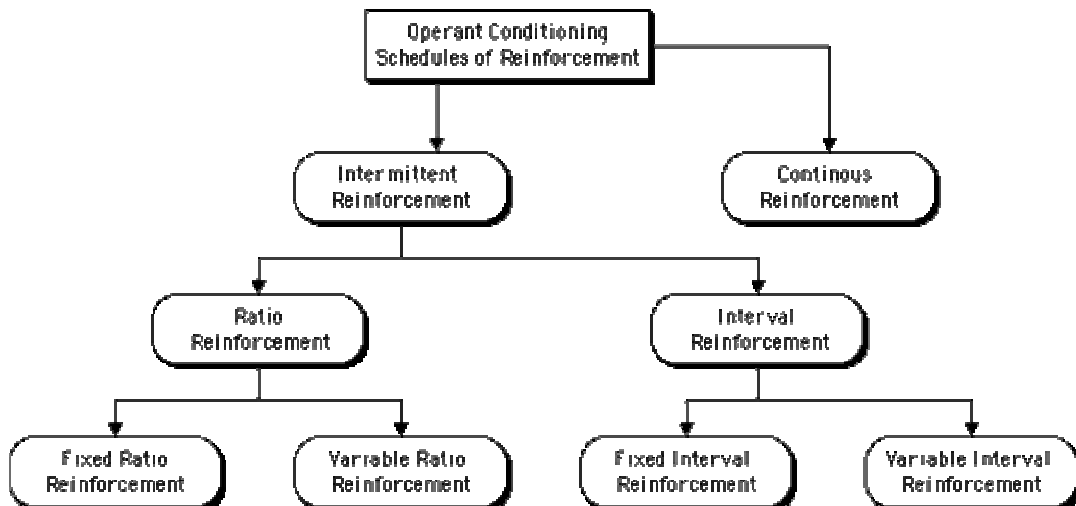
Operant Conditioning Schedules of Reinforcement

Intermittent Reinforcement

Continous Reinforcement

Ratio Reinforcement

Interval Reinforcement

Fixed Ratio Reinforcement

Varriable Ratio Reinforcement

Fixed Interval Reinforcement

Varriable Interval Reinforcement